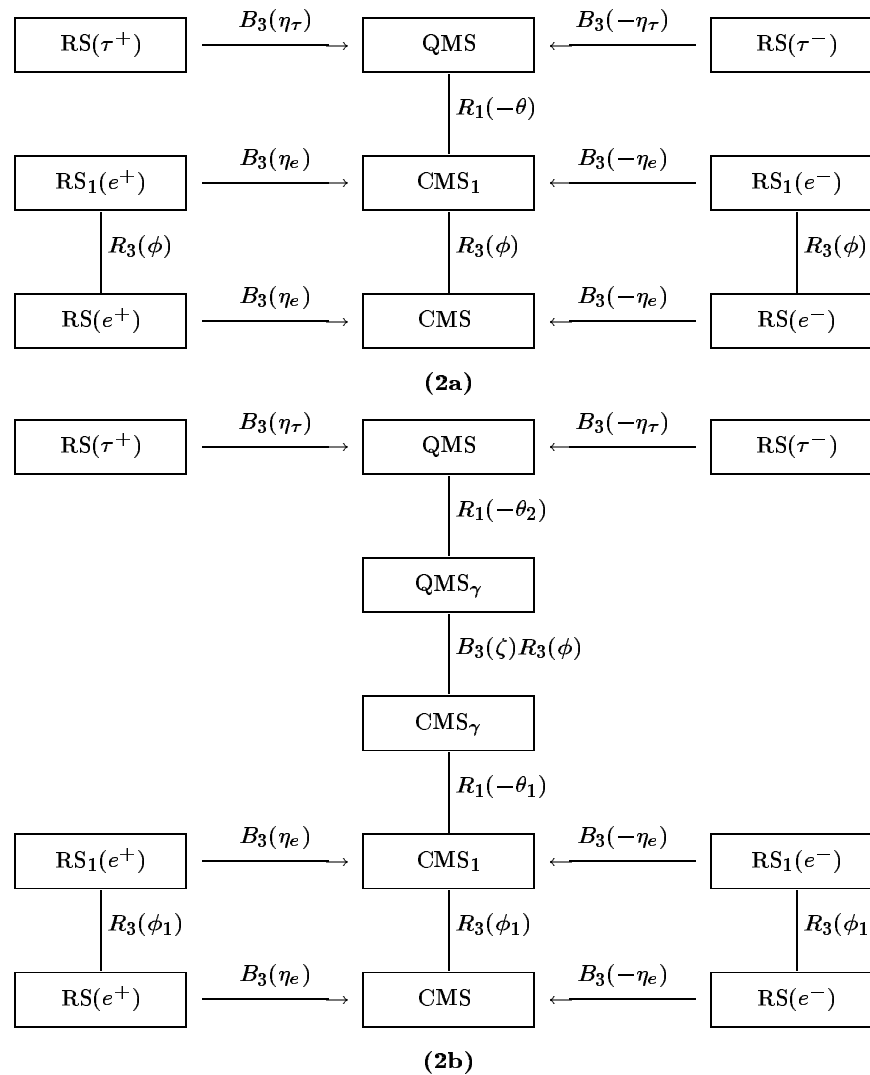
$\mathrm{RS}(\tau^+)$ $B_3(\eta_\tau)$ QMS $B_3(-\eta_\tau)$ $\mathrm{RS}(\tau^-)$

$R_1(-\theta)$

$\mathrm{RS}_1(e^+)$ $B_3(\eta_e)$ $\mathrm{CMS}_1$ $B_3(-\eta_e)$ $\mathrm{RS}_1(e^-)$

$R_3(\phi)$ $R_3(\phi)$ $R_3(\phi)$

$\mathrm{RS}(e^+)$ $B_3(\eta_e)$ CMS $B_3(-\eta_e)$ $\mathrm{RS}(e^-)$

(2a)

$\mathrm{RS}(\tau^+)$ $B_3(\eta_\tau)$ QMS $B_3(-\eta_\tau)$ $\mathrm{RS}(\tau^-)$

$R_1(-\theta_2)$

$\mathrm{QMS}_\gamma$

$B_3(\zeta)R_3(\phi)$

$\mathrm{CMS}_\gamma$

$R_1(-\theta_1)$

$\mathrm{RS}_1(e^+)$ $B_3(\eta_e)$ $\mathrm{CMS}_1$ $B_3(-\eta_e)$ $\mathrm{RS}_1(e^-)$

$R_3(\phi_1)$ $R_3(\phi_1)$ $R_3(\phi_1$

$\mathrm{RS}(e^+)$ $B_3(\eta_e)$ CMS $B_3(-\eta_e)$ $\mathrm{RS}(e^-)$

(2b)